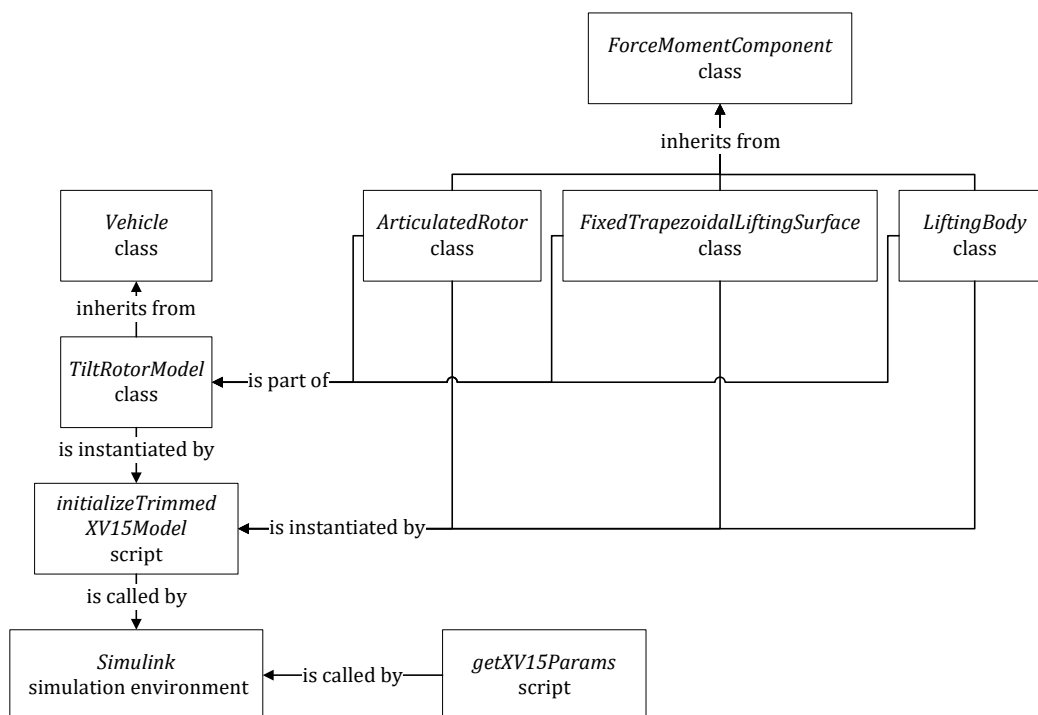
ForceMomentComponent
class

inherits from

Vehicle
class

ArticulatedRotor
class

FixedTrapezoidalLiftingSurface
class

LiftingBody
class

inherits from

TiltRotorModel
class

is part of

is instantiated by

initializeTrimmed
XV15Model
script

is instantiated by

is called by

Simulink
simulation environment

is called by

getXV15Params
script